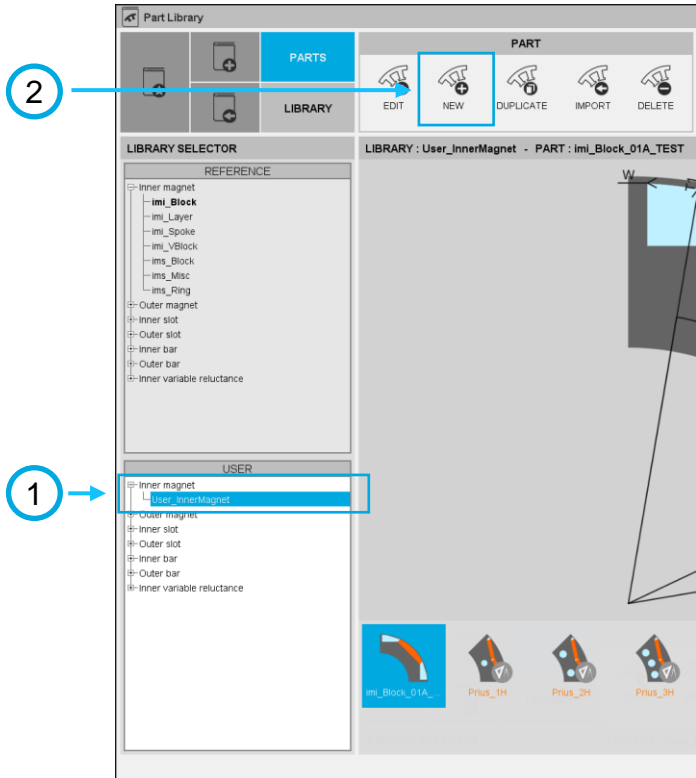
Part Library

PARTS

LIBRARY

PART

EDIT

NEW

DUPLICATE

IMPORT

DELETE

2

LIBRARY SELECTOR

LIBRARY : User_InnerMagnet - PART : imi_Block_01A_TEST

REFERENCE

Inner magnet
imi_Block
imi_Layer
imi_Spoke
imi_VBlock
ims_Block
ims_Misc
ims_Ring
Outer magnet
Inner slot
Outer slot
Inner bar
Outer bar
Inner variable reluctance

W

USER

1

Inner magnet
User_InnerMagnet
Outer magnet
Inner slot
Outer slot
Inner bar
Outer bar
Inner variable reluctance

imi_Block_01A_...

Prius_1H

Prius_2H

Prius_3H